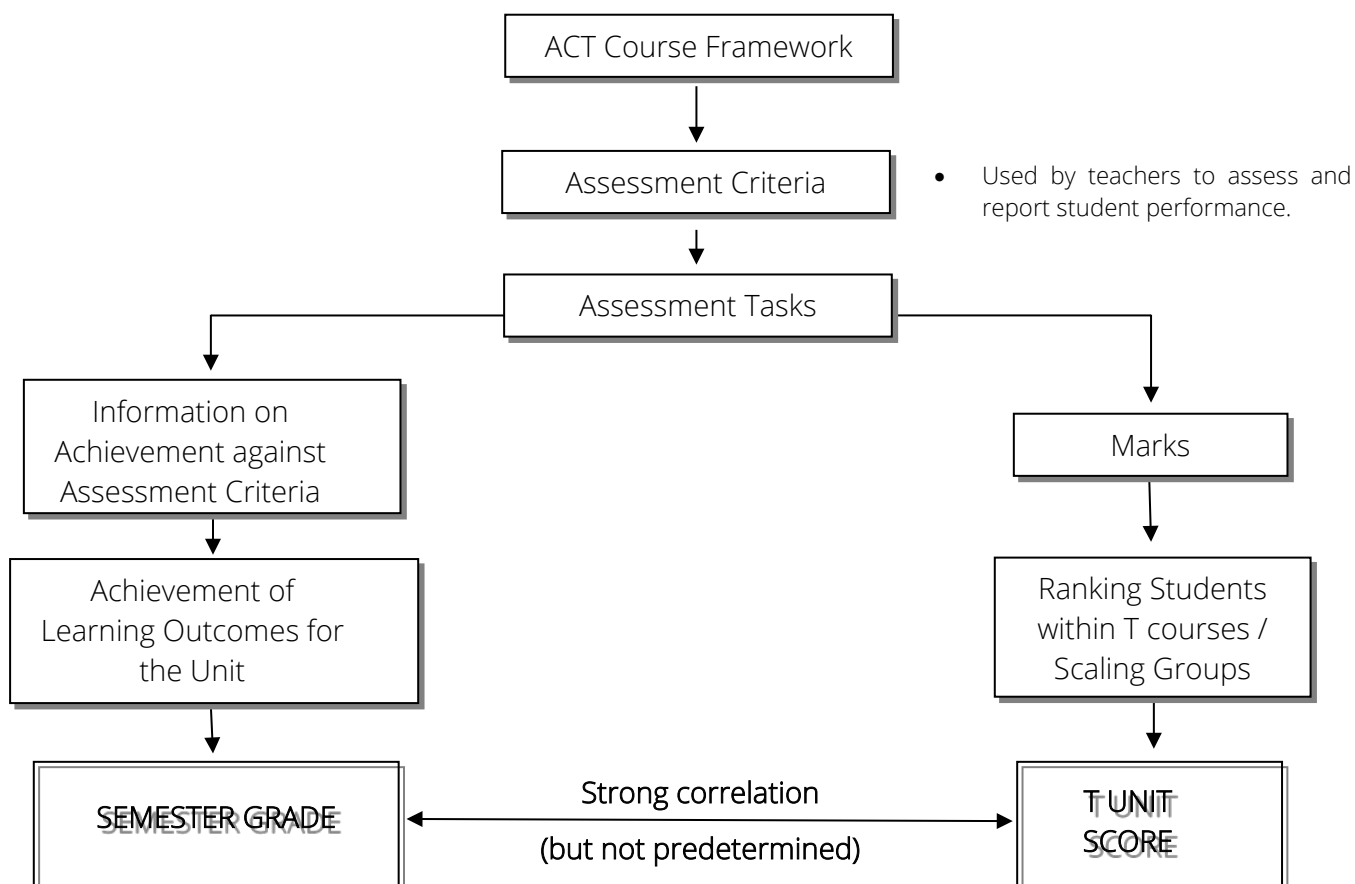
ACT Course Framework

Assessment Criteria

- Used by teachers to assess and report student performance.

Assessment Tasks

Information on Achievement against Assessment Criteria

Achievement of Learning Outcomes for the Unit

SEMESTER GRADE

Marks

Ranking Students within T courses / Scaling Groups

T UNIT SCORE

Strong correlation

(but not predetermined)